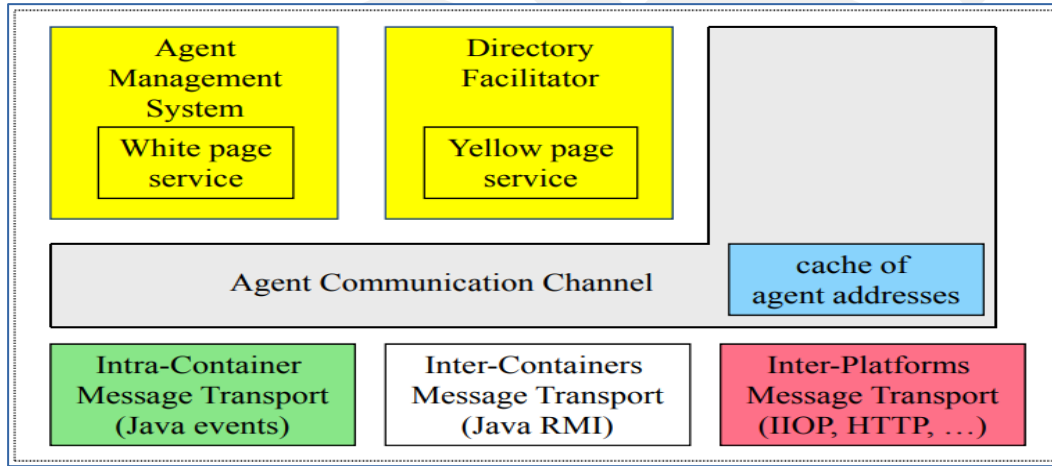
Agent Management System

White page service

Directory Facilitator

Yellow page service

Agent Communication Channel

cache of agent addresses

Intra-Container Message Transport (Java events)

Inter-Containers Message Transport (Java RMI)

Inter-Platforms Message Transport (IIOP, HTTP, …)